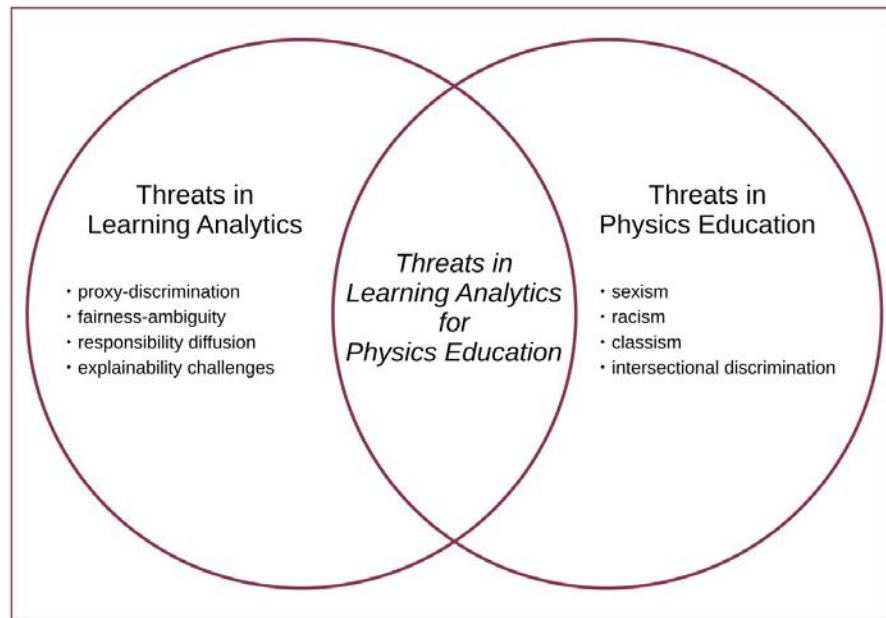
Threats in
Learning Analytics

• proxy-discrimination
• fairness-ambiguity
• responsibility diffusion
• explainability challenges

*Threats in Learning Analytics for Physics Education*

Threats in
Physics Education

• sexism
• racism
• classism
• intersectional discrimination